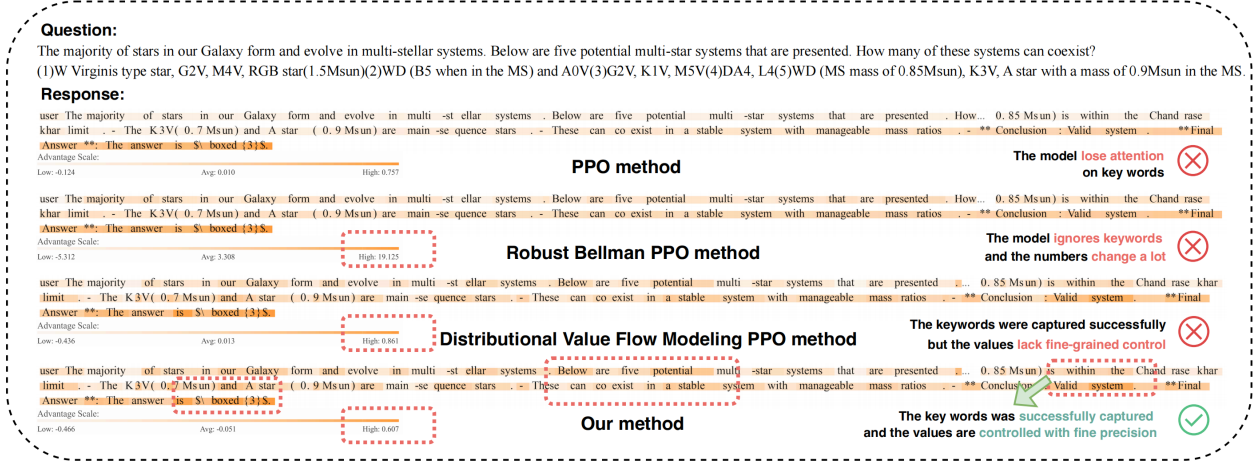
Question:
The majority of stars in our Galaxy form and evolve in multi-stellar systems. Below are five potential multi-star systems that are presented. How many of these systems can coexist?
(1)W Virginis type star, G2V, M4V, RGB star(1.5Msun)(2)WD (B5 when in the MS) and A0V(3)G2V, K1V, M5V(4)DA4, L4(5)WD (MS mass of 0.85Msun), K3V, A star with a mass of 0.9Msun in the MS.

Response:
user The majority of stars in our Galaxy form and evolve in multi -st ellar systems . Below are five potential multi -star systems that are presented . How... 0. 85 Ms un) is within the Chand rase khar limit . - The K3V( 0. 7 Ms un) and A star ( 0. 9 Ms un) are main -se quence stars . - These can co exist in a stable system with manageable mass ratios . - ** Conclusion : Valid system . **Final Answer **: The answer is $\ boxed {3}$.
Advantage Scale:
Low: -0.124 Avg: 0.010 High: 0.757
PPO method
The model lose attention on key words

user The majority of stars in our Galaxy form and evolve in multi -st ellar systems . Below are five potential multi -star systems that are presented . How... 0. 85 Ms un) is within the Chand rase khar limit . - The K3V( 0. 7 Ms un) and A star ( 0. 9 Ms un) are main -se quence stars . - These can co exist in a stable system with manageable mass ratios . - ** Conclusion : Valid system . **Final Answer **: The answer is $\ boxed {3}$.
Advantage Scale:
Low: -5.312 Avg: 3.308 High: 19.125
Robust Bellman PPO method
The model ignores keywords and the numbers change a lot

user The majority of stars in our Galaxy form and evolve in multi -st ellar systems . Below are five potential multi -star systems that are presented ... 0. 85 Ms un) is within the Chand rase khar limit . - The K3V( 0. 7 Ms un) and A star ( 0. 9 Ms un) are main -se quence stars . - These can co exist in a stable system with manageable mass ratios . - ** Conclusion : Valid system . **Final Answer **: The answer is $\ boxed {3}$.
Advantage Scale:
Low: -0.436 Avg: 0.013 High: 0.861
Distributional Value Flow Modeling PPO method
The keywords were captured successfully but the values lack fine-grained control

user The majority of stars in our Galaxy form and evolve in multi -st ellar systems . Below are five potential multi -star systems that are presented ... 0. 85 Ms un) is within the Chand rase khar limit . - The K3V( 0. 7 Ms un) and A star ( 0. 9 Ms un) are main -se quence stars . - These can co exist in a stable system with manageable mass ratios . - ** Conclusion : Valid system . **Final Answer **: The answer is $\ boxed {3}$.
Advantage Scale:
Low: -0.466 Avg: -0.051 High: 0.607
Our method
The key words was successfully captured and the values are controlled with fine precision